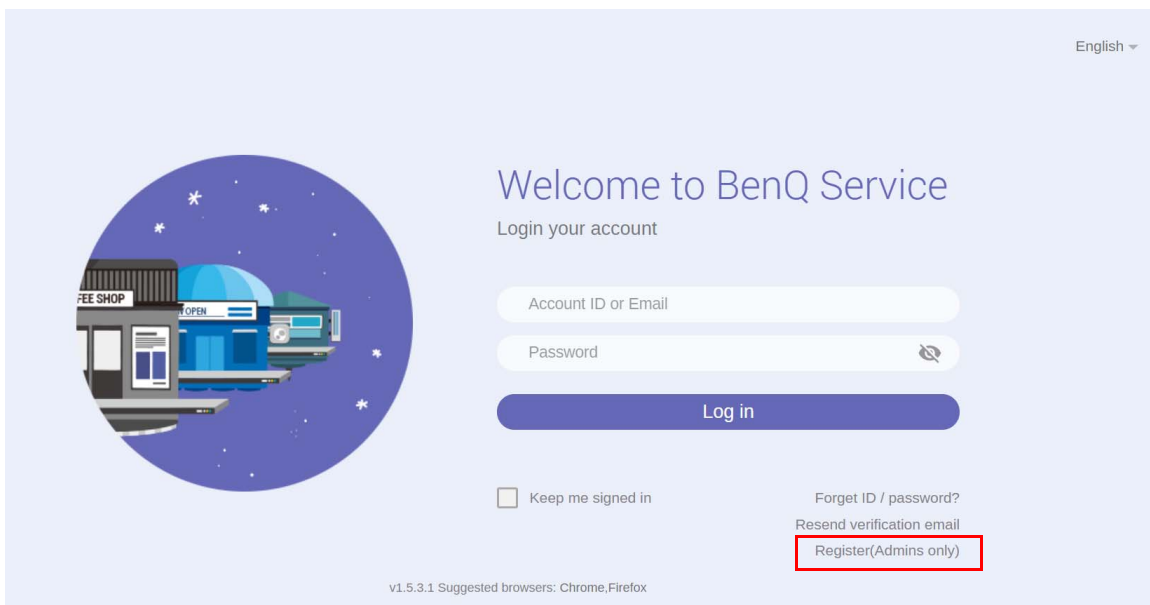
English

FEE SHOP

OPEN

Welcome to BenQ Service

Login your account

Account ID or Email

Password

Log in

Keep me signed in

Forget ID / password?

Resend verification email

Register(Admins only)

v1.5.3.1 Suggested browsers: Chrome,Firefox